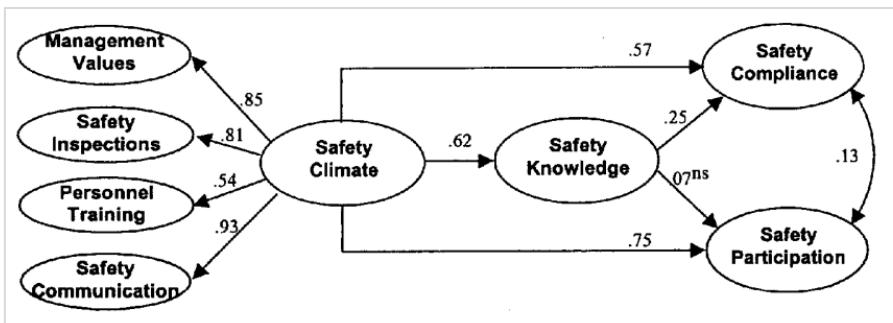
Management Values

Safety Inspections

Personnel Training

Safety Communication

.85

.81

.54

.93

Safety Climate

.57

.62

Safety Knowledge

.25

$.07^{ns}$

.75

Safety Compliance

.13

Safety Participation